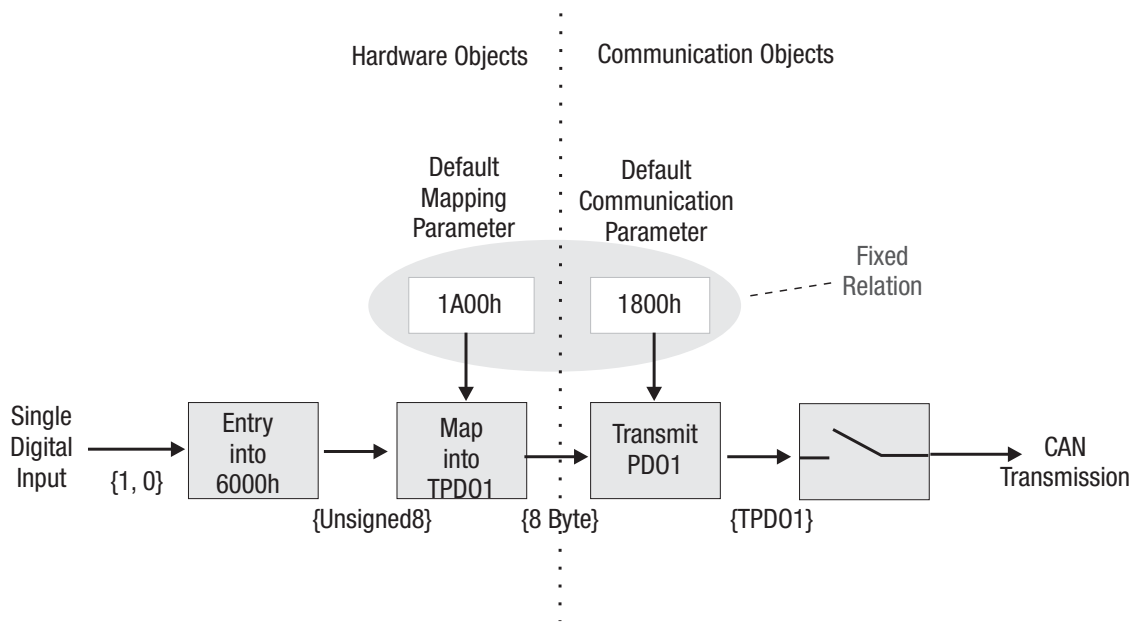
Hardware Objects

Communication Objects

Default Mapping Parameter

Default Communication Parameter

Fixed Relation

1A00h

1800h

Single Digital Input

{1, 0}

Entry into 6000h

{Unsigned8}

Map into TPDO1

{8 Byte}

Transmit PDO1

{TPDO1}

CAN Transmission